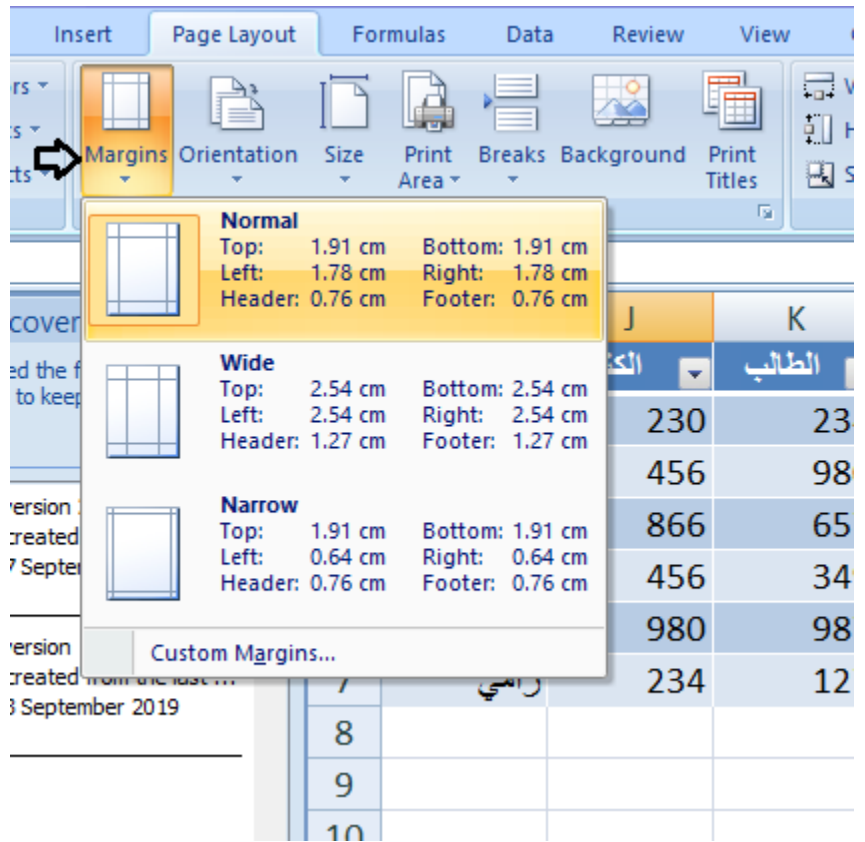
Insert Page Layout Formulas Data Review View

rs
ts
cts

Margins Orientation Size Print Area Breaks Background Print Titles

W
H
S

Normal
Top: 1.91 cm Bottom: 1.91 cm
Left: 1.78 cm Right: 1.78 cm
Header: 0.76 cm Footer: 0.76 cm

Wide
Top: 2.54 cm Bottom: 2.54 cm
Left: 2.54 cm Right: 2.54 cm
Header: 1.27 cm Footer: 1.27 cm

Narrow
Top: 1.91 cm Bottom: 1.91 cm
Left: 0.64 cm Right: 0.64 cm
Header: 0.76 cm Footer: 0.76 cm

Custom Margins...

cover
ed the f
to keep

ersion
created
7 Septem

ersion
created from the last ...
3 September 2019

| | | J | K |
|---|---|---|---|
| | | الك | الطالب |
| | | 230 | 23 |
| | | 456 | 98 |
| | | 866 | 65 |
| | | 456 | 34 |
| | | 980 | 98 |
| 7 | رامي | 234 | 12 |
| 8 | | | |
| 9 | | | |
| 10 | | | |